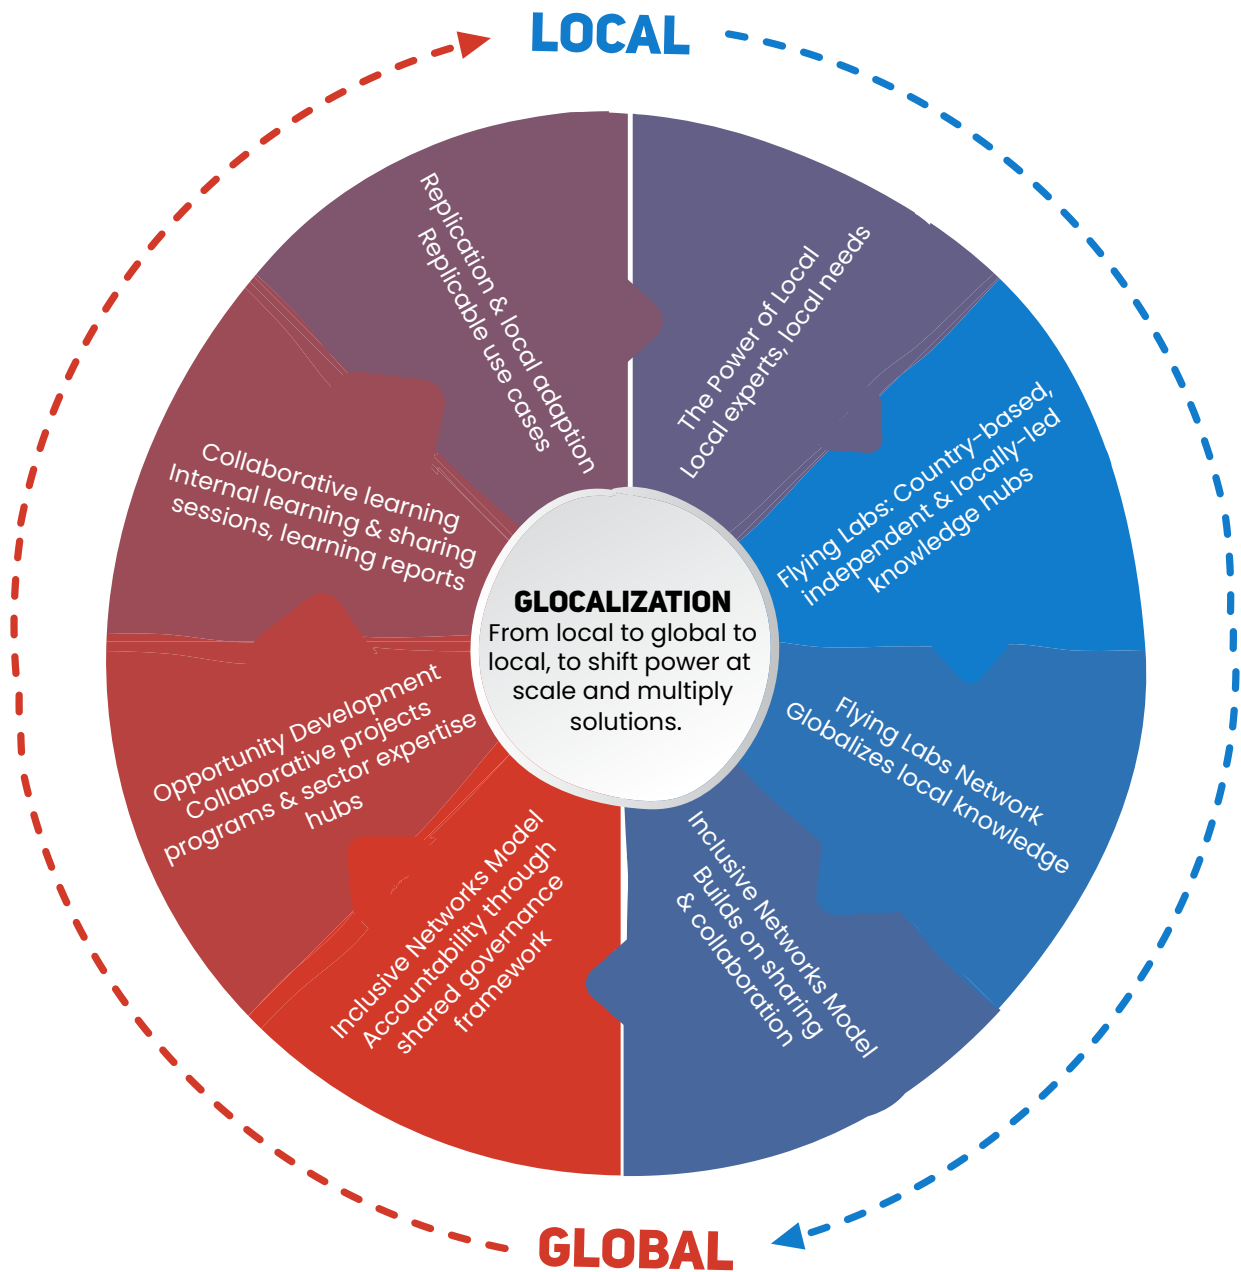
LOCAL

The Power of Local
Local experts, local needs

Flying Labs: Country-based, independent & locally-led knowledge hubs

Flying Labs Network
Globalizes local knowledge

Inclusive Networks Model
Builds on sharing & collaboration

Inclusive Networks Model
Accountability through shared governance framework

Opportunity Development
Collaborative projects programs & sector expertise hubs

Collaborative learning
Internal learning & sharing sessions, learning reports

Replication & local adaption
Replicable use cases

GLOCALIZATION
From local to global to local, to shift power at scale and multiply solutions.

GLOBAL